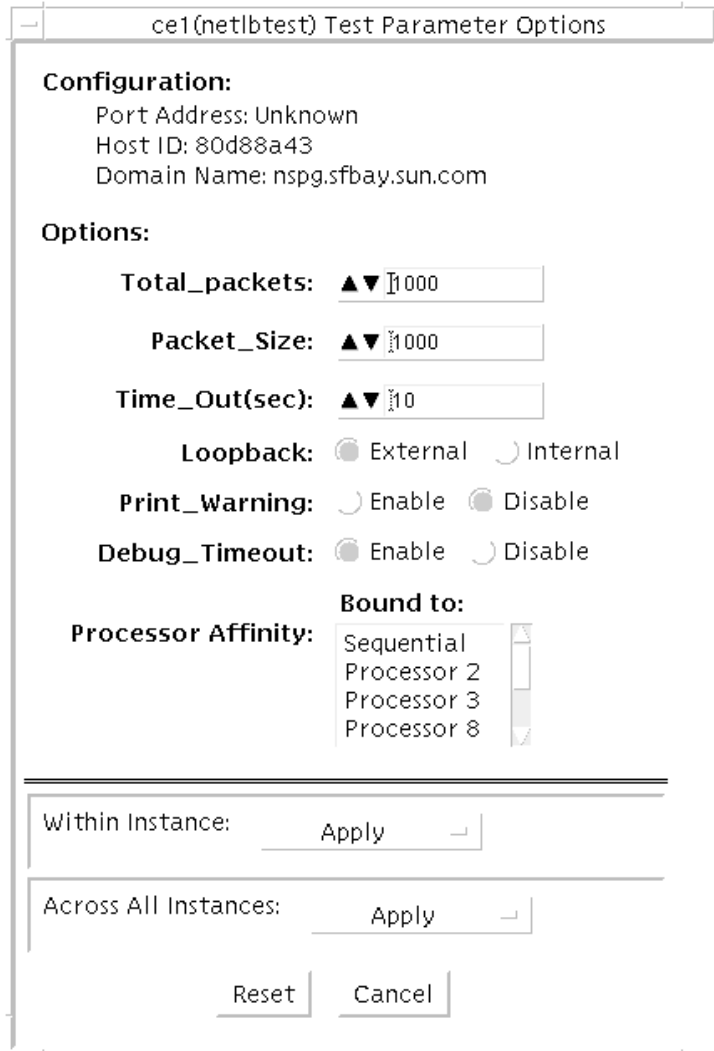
ce1(netlbtest) Test Parameter Options

Configuration:
Port Address: Unknown
Host ID: 80d88a43
Domain Name: nspg.sfbay.sun.com

Options:

Total_packets: ▲▼ 1000

Packet_Size: ▲▼ 1000

Time_Out(sec): ▲▼ 10

Loopback: External Internal

Print_Warning: Enable Disable

Debug_Timeout: Enable Disable

Bound to:

Processor Affinity: Sequential
Processor 2
Processor 3
Processor 8

Within Instance: Apply

Across All Instances: Apply

Reset Cancel